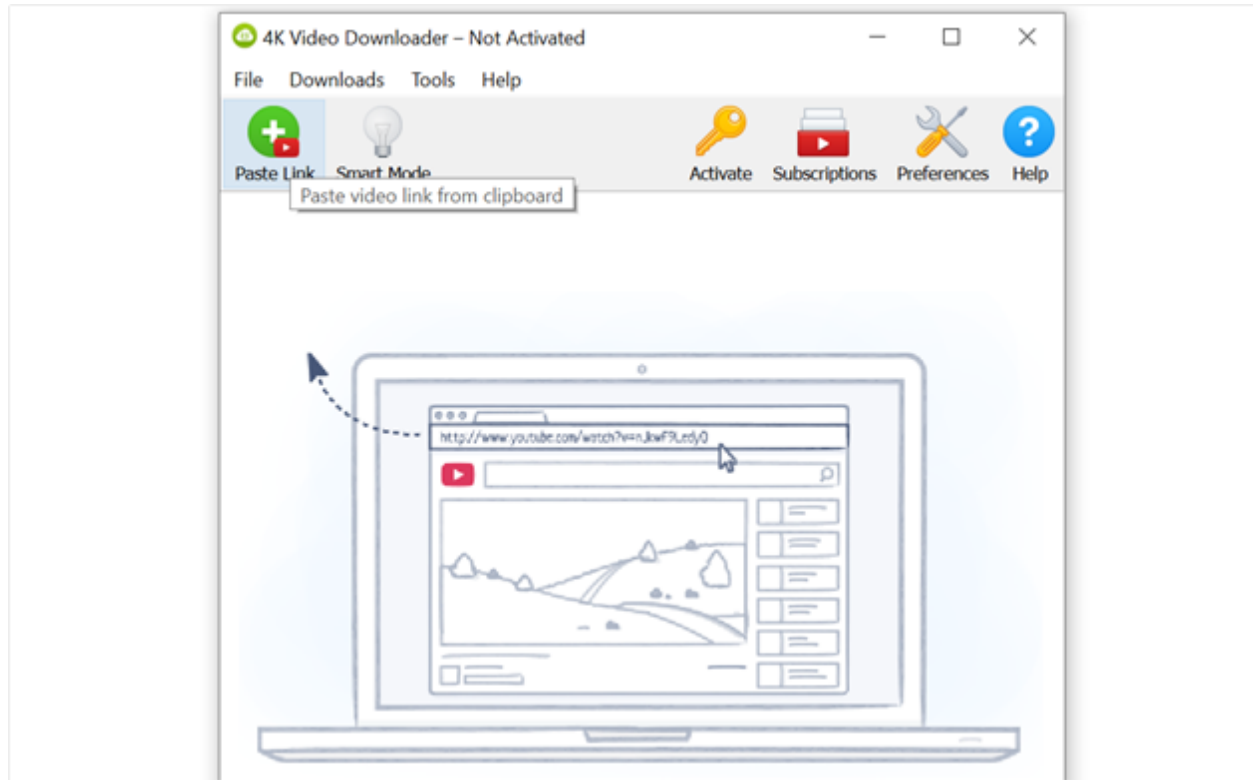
4K Video Downloader – Not Activated

File Downloads Tools Help

Paste Link Smart Mode Activate Subscriptions Preferences Help

Paste video link from clipboard

http://www.youtube.com/watch?v=nJkwF9Ledy0